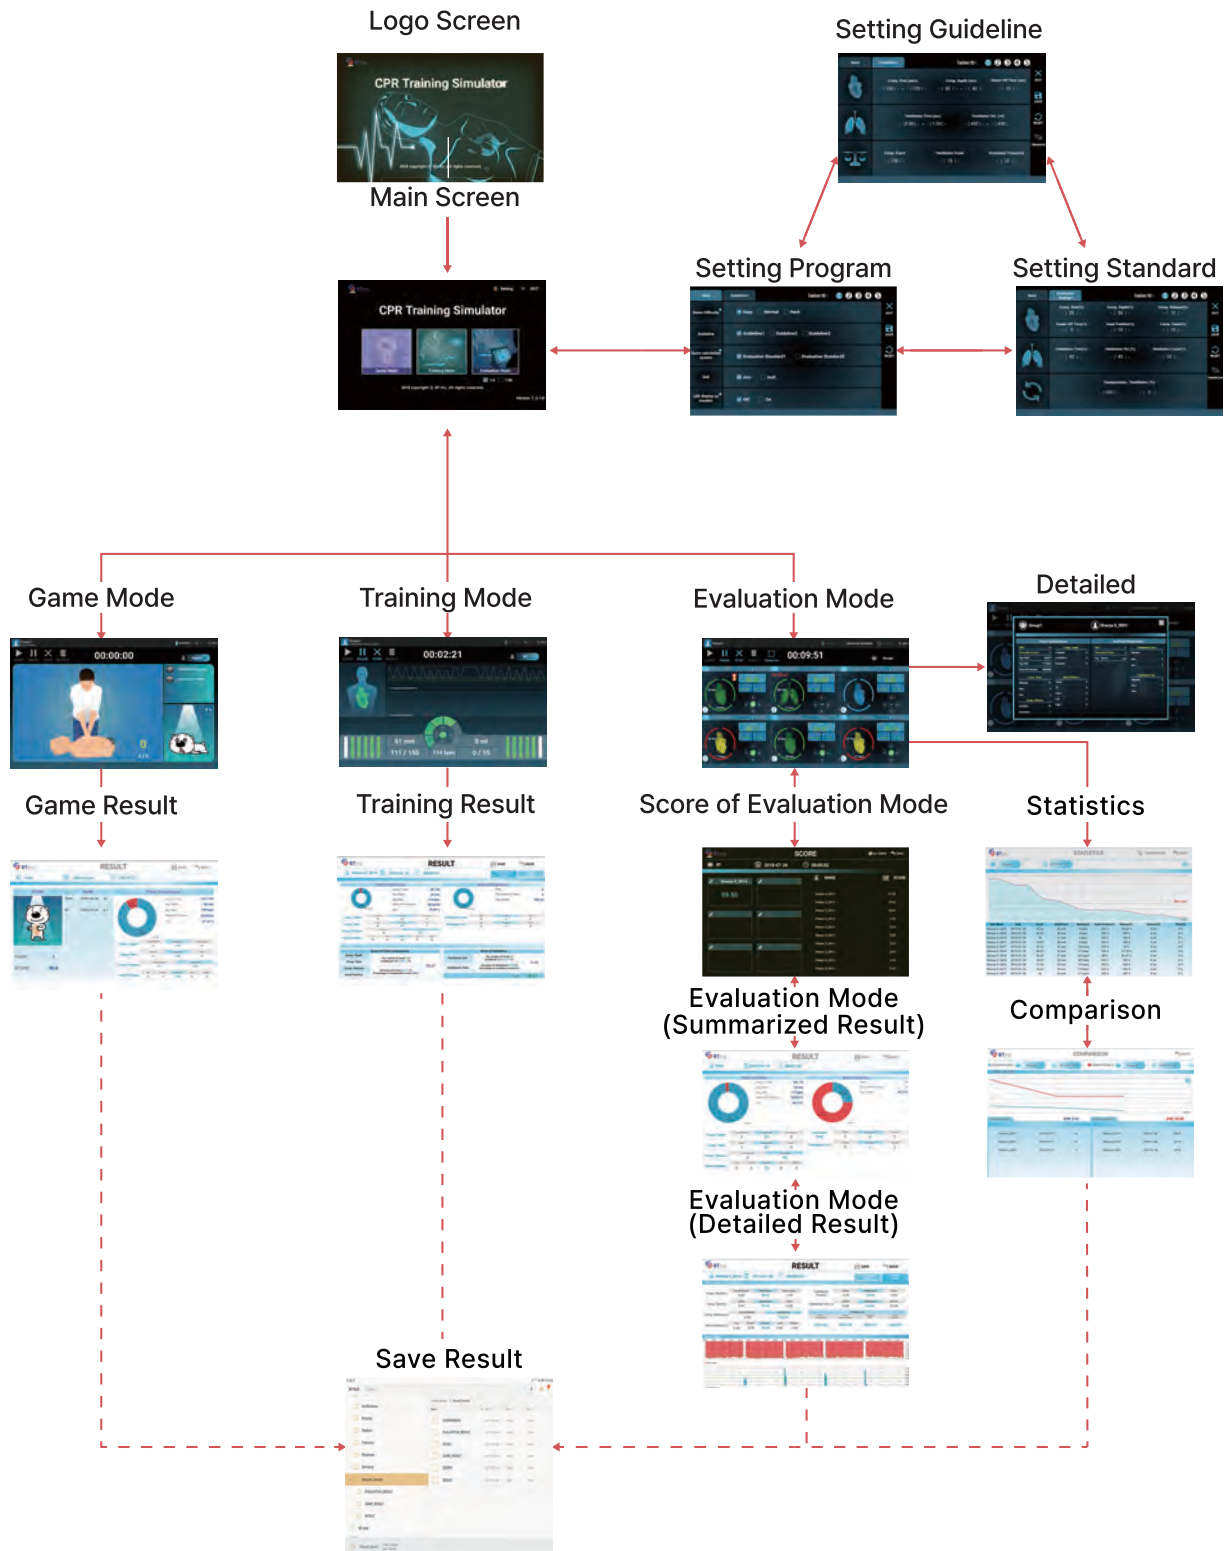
Logo Screen

CPR Training Simulator

Setting Guideline

Main Screen

CPR Training Simulator

Setting Program

Setting Standard

Game Mode

00:00:00

Training Mode

00:02:21

Evaluation Mode

00:09:51

Detailed

Game Result

RESULT

Training Result

RESULT

Score of Evaluation Mode

SCORE

Statistics

Evaluation Mode (Summarized Result)

RESULT

Comparison

Evaluation Mode (Detailed Result)

RESULT

Save Result